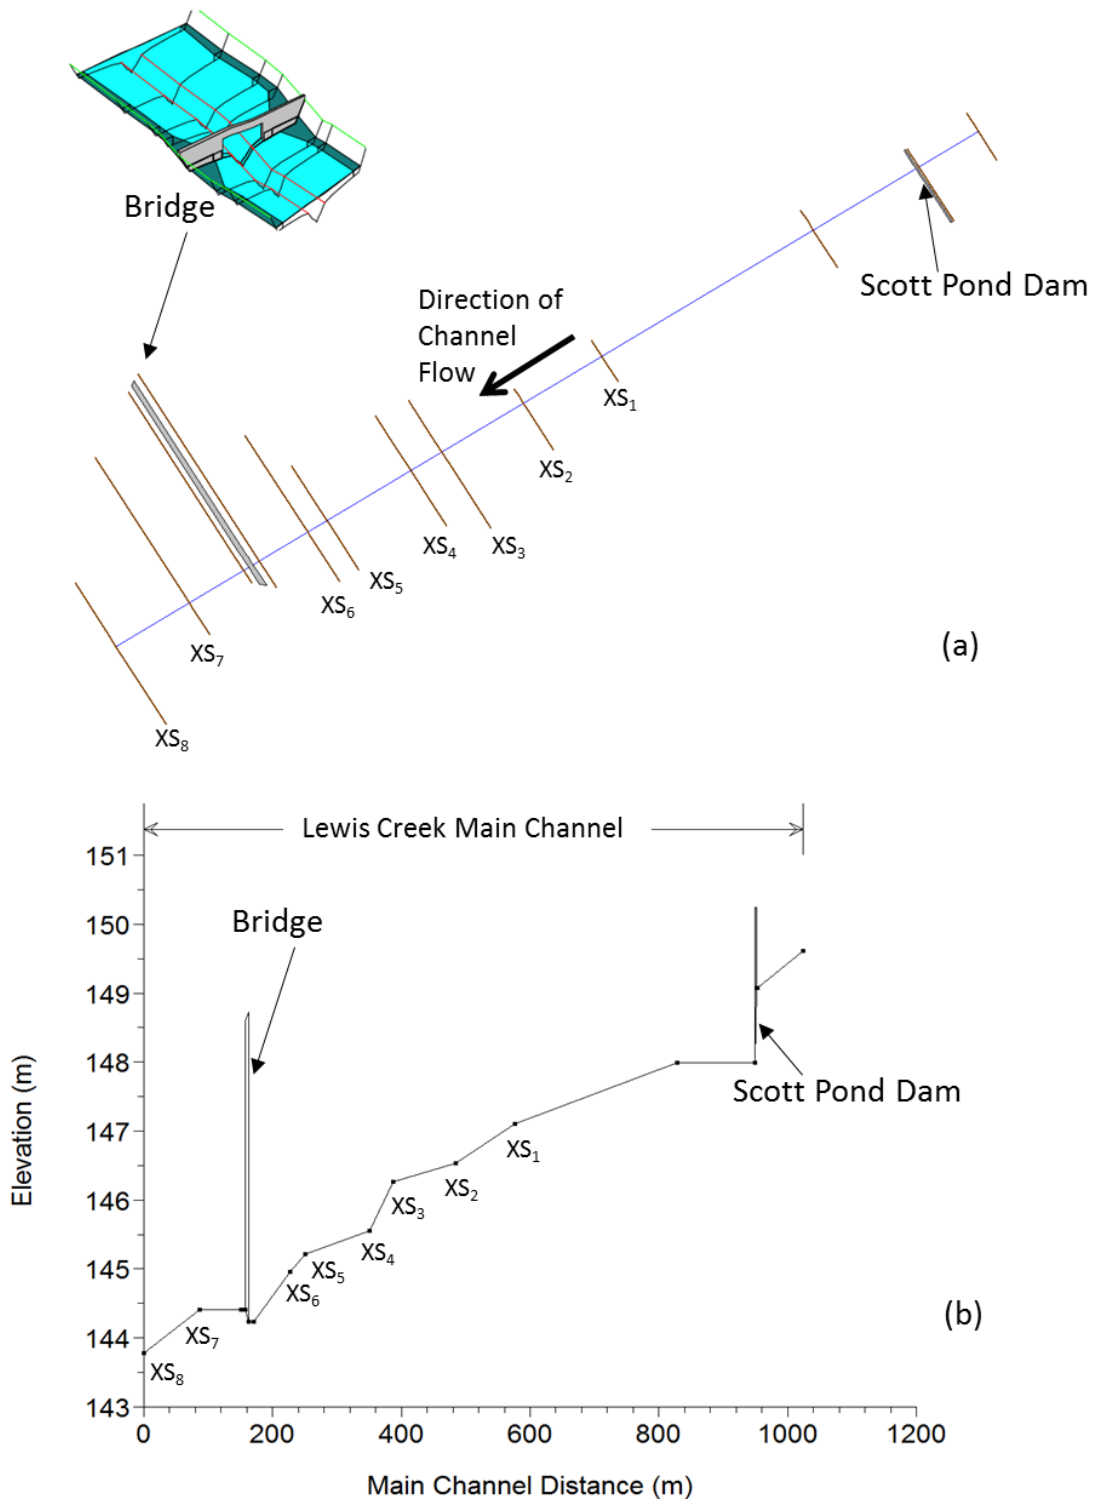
Bridge

Scott Pond Dam

Direction of Channel Flow

$XS_1$

$XS_2$

$XS_3$

$XS_4$

$XS_5$

$XS_6$

$XS_7$

$XS_8$

(a)

Lewis Creek Main Channel

151
150
149
148
147
146
145
144
143

Elevation (m)

Bridge

Scott Pond Dam

$XS_1$

$XS_2$

$XS_3$

$XS_4$

$XS_5$

$XS_6$

$XS_7$

$XS_8$

(b)

0 200 400 600 800 1000 1200

Main Channel Distance (m)